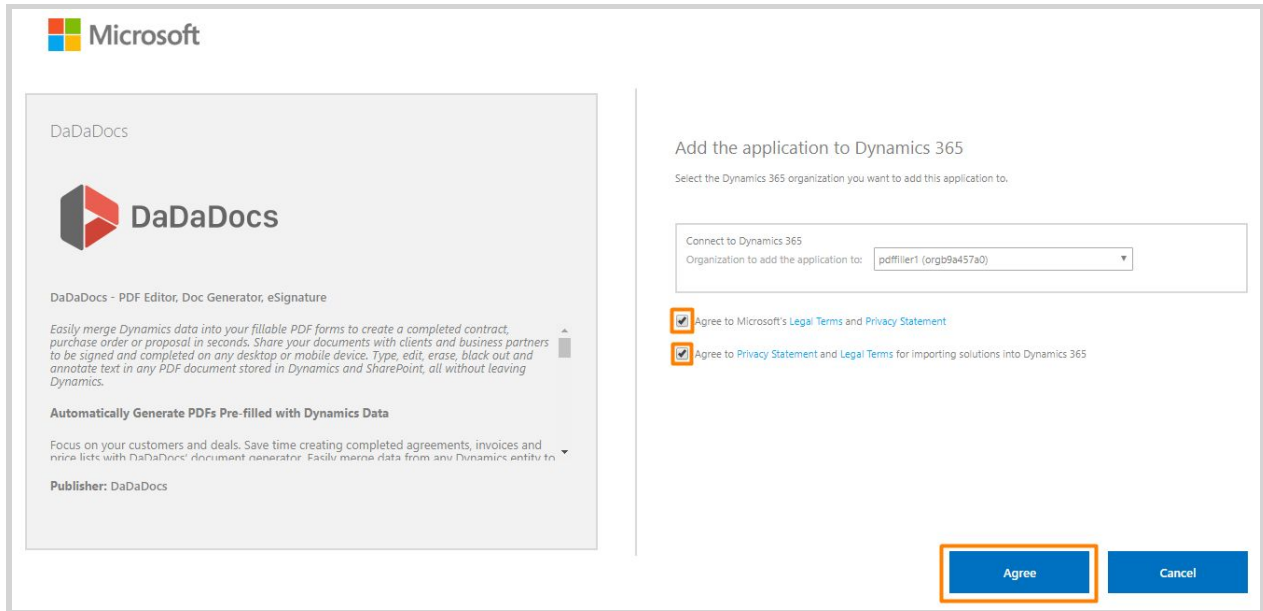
Microsoft

DaDaDocs

DaDaDocs

DaDaDocs - PDF Editor, Doc Generator, eSignature

Easily merge Dynamics data into your fillable PDF forms to create a completed contract, purchase order or proposal in seconds. Share your documents with clients and business partners to be signed and completed on any desktop or mobile device. Type, edit, erase, black out and annotate text in any PDF document stored in Dynamics and SharePoint, all without leaving Dynamics.

Automatically Generate PDFs Pre-filled with Dynamics Data

Focus on your customers and deals. Save time creating completed agreements, invoices and price lists with DaDaDocs' document generator. Easily merge data from any Dynamics entity to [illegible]

Publisher: DaDaDocs

Add the application to Dynamics 365

Select the Dynamics 365 organization you want to add this application to.

Connect to Dynamics 365
Organization to add the application to: pdffiller1 (orgb9a457a0)

Agree to Microsoft's Legal Terms and Privacy Statement

Agree to Privacy Statement and Legal Terms for importing solutions into Dynamics 365

Agree

Cancel